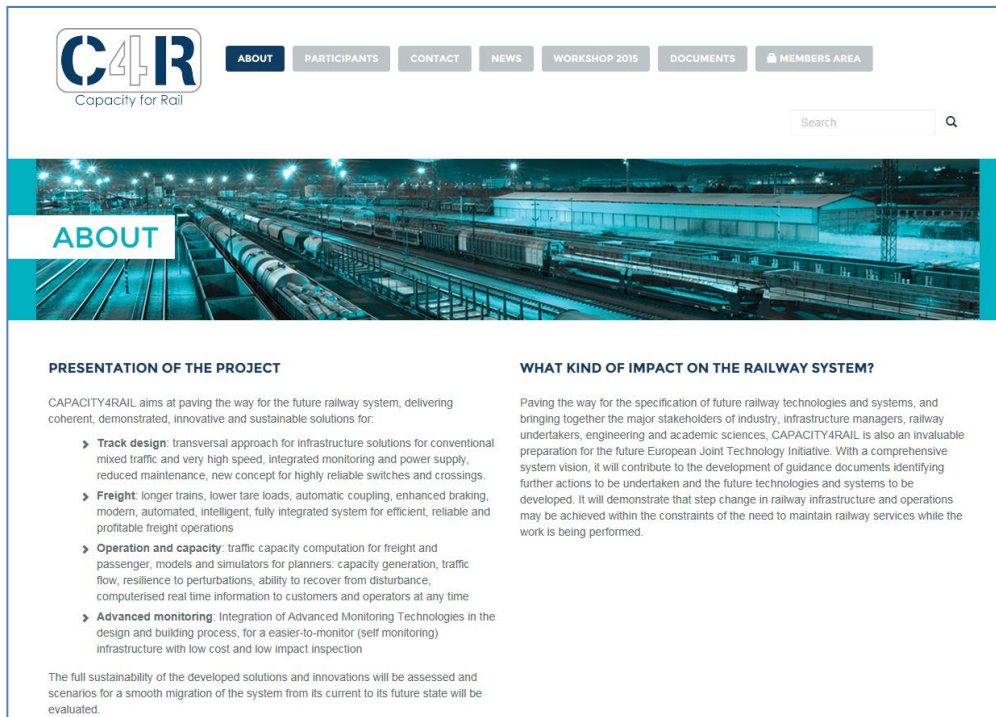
C4R
Capacity for Rail

ABOUT PARTICIPANTS CONTACT NEWS WORKSHOP 2015 DOCUMENTS MEMBERS AREA

Search

ABOUT

PRESENTATION OF THE PROJECT

CAPACITY4RAIL aims at paving the way for the future railway system, delivering coherent, demonstrated, innovative and sustainable solutions for:

› Track design: transversal approach for infrastructure solutions for conventional mixed traffic and very high speed, integrated monitoring and power supply, reduced maintenance, new concept for highly reliable switches and crossings.

› Freight: longer trains, lower tare loads, automatic coupling, enhanced braking, modern, automated, intelligent, fully integrated system for efficient, reliable and profitable freight operations

› Operation and capacity: traffic capacity computation for freight and passenger, models and simulators for planners: capacity generation, traffic flow, resilience to perturbations, ability to recover from disturbance, computerised real time information to customers and operators at any time

› Advanced monitoring: Integration of Advanced Monitoring Technologies in the design and building process, for a easier-to-monitor (self monitoring) infrastructure with low cost and low impact inspection

The full sustainability of the developed solutions and innovations will be assessed and scenarios for a smooth migration of the system from its current to its future state will be evaluated.

WHAT KIND OF IMPACT ON THE RAILWAY SYSTEM?

Paving the way for the specification of future railway technologies and systems, and bringing together the major stakeholders of industry, infrastructure managers, railway undertakers, engineering and academic sciences, CAPACITY4RAIL is also an invaluable preparation for the future European Joint Technology Initiative. With a comprehensive system vision, it will contribute to the development of guidance documents identifying further actions to be undertaken and the future technologies and systems to be developed. It will demonstrate that step change in railway infrastructure and operations may be achieved within the constraints of the need to maintain railway services while the work is being performed.